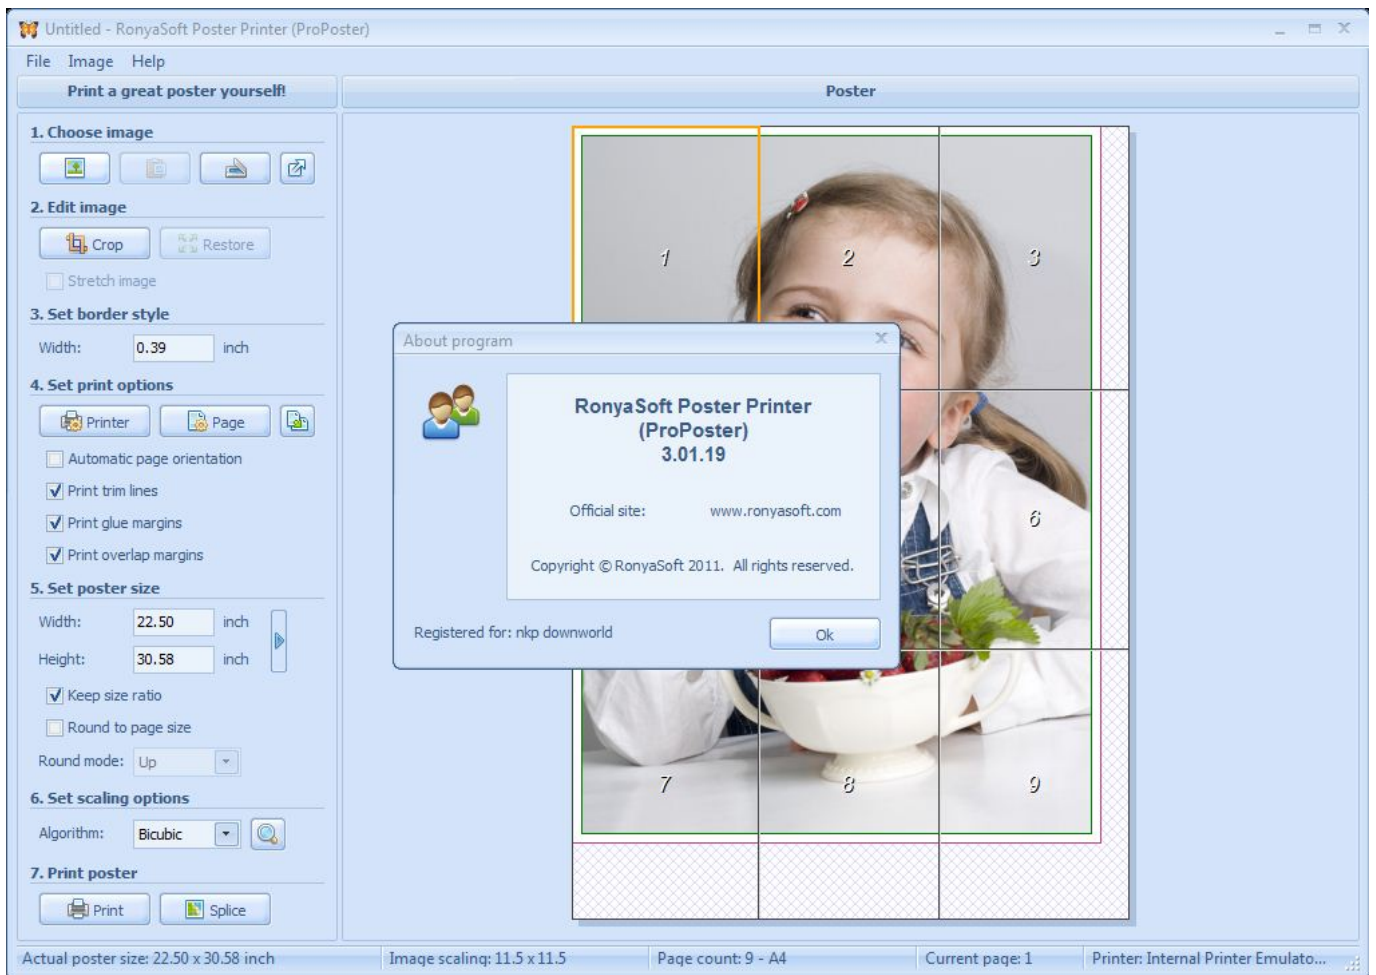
Untitled - RonyaSoft Poster Printer (ProPoster)

File Image Help

Print a great poster yourself!

Poster

1. Choose image

2. Edit image

Crop Restore

Stretch image

3. Set border style

Width: 0.39 inch

4. Set print options

Printer Page

Automatic page orientation

Print trim lines

Print glue margins

Print overlap margins

5. Set poster size

Width: 22.50 inch

Height: 30.58 inch

Keep size ratio

Round to page size

Round mode: Up

6. Set scaling options

Algorithm: Bicubic

7. Print poster

Print Splice

1 2 3 6 7 8 9

About program

RonyaSoft Poster Printer (ProPoster) 3.01.19

Official site: www.ronyasoft.com

Copyright © RonyaSoft 2011. All rights reserved.

Registered for: nkp downworld

Ok

Actual poster size: 22.50 x 30.58 inch | Image scaling: 11.5 x 11.5 | Page count: 9 - A4 | Current page: 1 | Printer: Internal Printer Emulato...